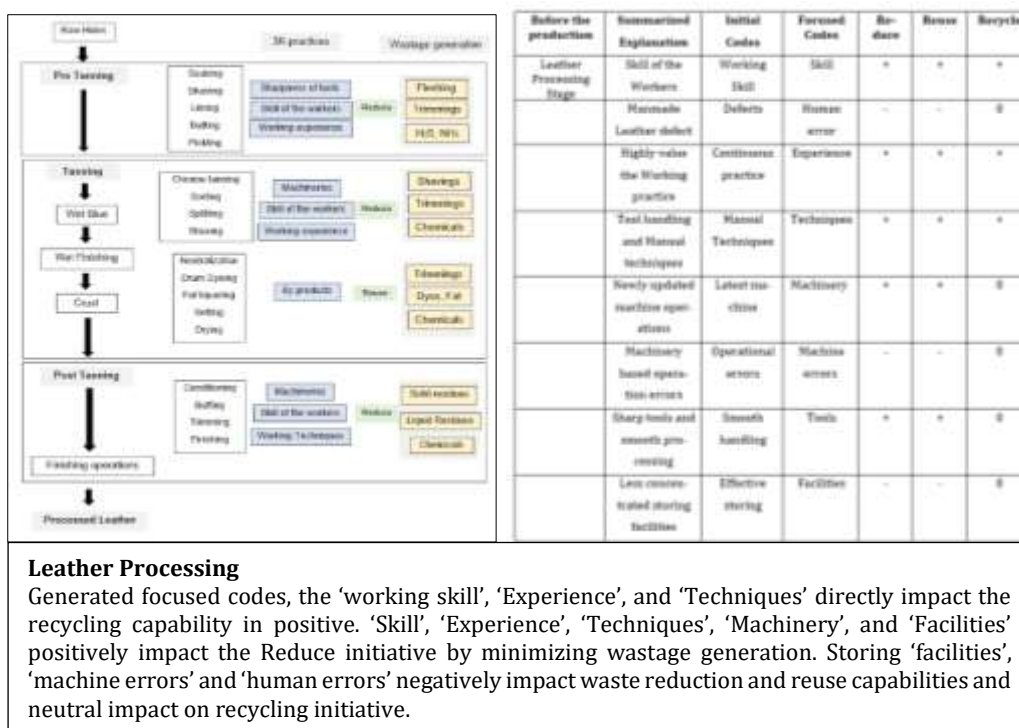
Raw Hides

3R practices

Wastage generation

Pre Tanning

Soaking
Liming
Deliming
Bating
Pickling

Sharpness of tools
Skill of the workers
Working experience

Reduce

Fleshing
Trimmings
$H_2S$, $NH_3$

Tanning

Chrome tanning
Sorting
Splitting
Shaving

Machineries
Skill of the workers
Working experience

Reduce

Shavings
Trimmings
Chemicals

Wet Blue

Wet Finishing

Neutralization
Drum Dyeing
Fat liquoring
Setting
Drying

By products

Reuse

Trimmings
Dyes, Fat
Chemicals

Crust

Post Tanning

Conditioning
Buffing
Staking
Finishing

Machineries
Skill of the workers
Working Techniques

Reduce

Solid residues
Liquid Residues
Chemicals

Finishing operations

Processed Leather

| Before the production | Summarized Explanation | Initial Codes | Focused Codes | Reduce | Reuse | Recycle |
|---|---|---|---|---|---|---|
| Leather Processing Stage | Skill of the Workers | Working Skill | Skill | + | + | + |
| | Manmade Leather defect | Defects | Human error | - | - | 0 |
| | Highly-value the Working practice | Continuous practice | Experience | + | + | + |
| | Tool handling and Manual techniques | Manual Techniques | Techniques | + | + | + |
| | Newly updated machine operations | Latest machine | Machinery | + | + | 0 |
| | Machinery based operation errors | Operational errors | Machine errors | - | - | 0 |
| | Sharp tools and smooth processing | Smooth handling | Tools | + | + | 0 |
| | Less concentrated storing facilities | Effective storing | Facilities | - | - | 0 |

**Leather Processing**
Generated focused codes, the 'working skill', 'Experience', and 'Techniques' directly impact the recycling capability in positive. 'Skill', 'Experience', 'Techniques', 'Machinery', and 'Facilities' positively impact the Reduce initiative by minimizing wastage generation. Storing 'facilities', 'machine errors' and 'human errors' negatively impact waste reduction and reuse capabilities and neutral impact on recycling initiative.